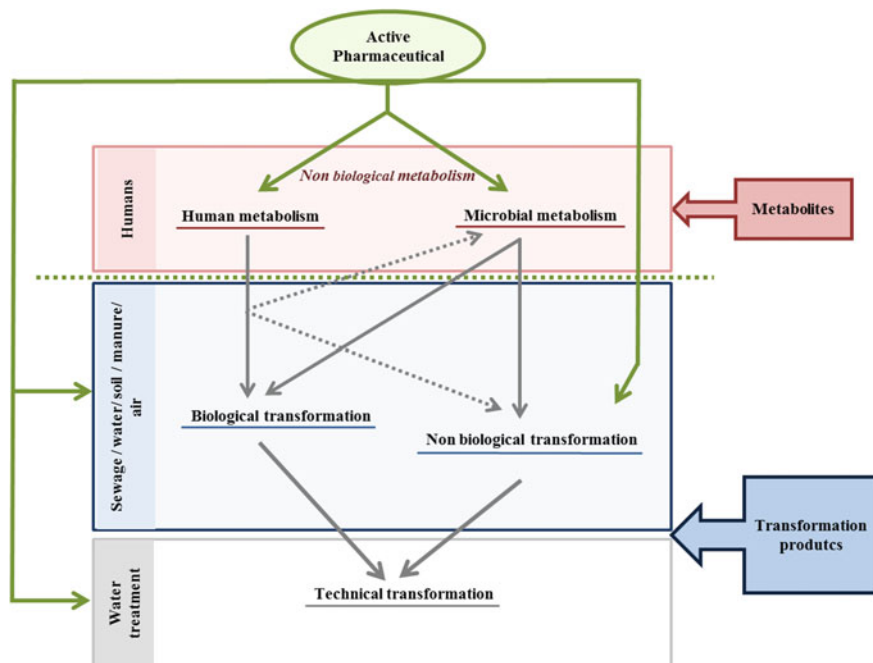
Active Pharmaceutical

Humans

Non biological metabolism

Human metabolism

Microbial metabolism

Metabolites

Sewage / water / soil / manure / air

Biological transformation

Non biological transformation

Transformation produtcs

Water treatment

Technical transformation